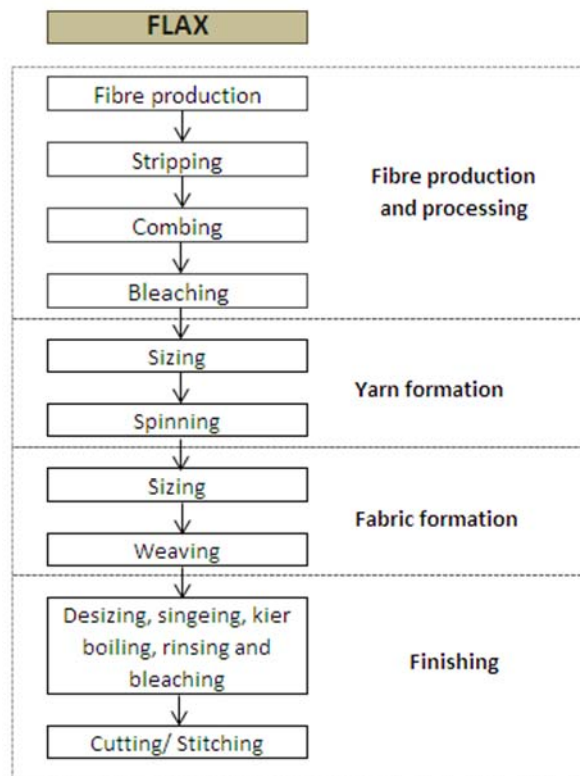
FLAX

Fibre production

Stripping

Combing

Bleaching

Fibre production and processing

Sizing

Spinning

Yarn formation

Sizing

Weaving

Fabric formation

Desizing, singeing, kier boiling, rinsing and bleaching

Cutting/ Stitching

Finishing